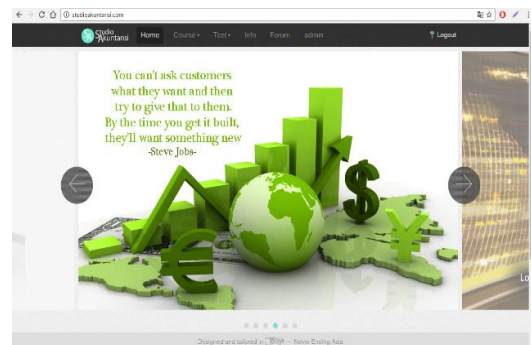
studioakuntansi.com

Studio Akuntansi Home Course Test Info Forum admin Logout

You can't ask customers what they want and then try to give that to them. By the time you get it built, they'll want something new -Steve Jobs-

Lo

Designed and tailored in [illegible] — Never Ending Asia